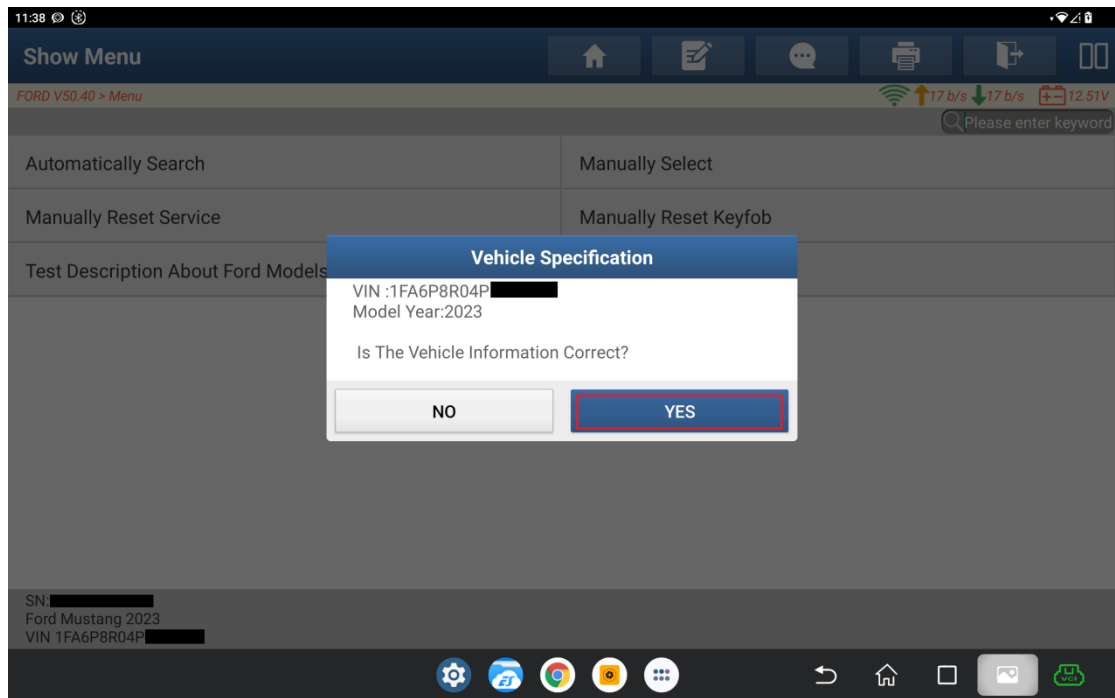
11:38

Show Menu

FORD V50.40 > Menu

17 b/s 17 b/s 12.51V

Please enter keyword

Automatically Search

Manually Select

Manually Reset Service

Manually Reset Keyfob

Test Description About Ford Models

Vehicle Specification

VIN :1FA6P8R04P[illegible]
Model Year:2023

Is The Vehicle Information Correct?

NO

YES

SN:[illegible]
Ford Mustang 2023
VIN 1FA6P8R04P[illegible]

VCI